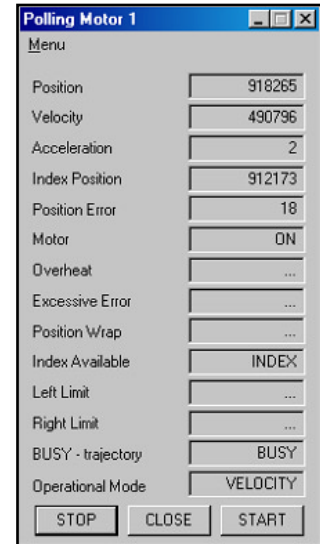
Polling Motor 1

Menu

| | |
|---|---|
| Position | 918265 |
| Velocity | 490796 |
| Acceleration | 2 |
| Index Position | 912173 |
| Position Error | 18 |
| Motor | ON |
| Overheat | ... |
| Excessive Error | ... |
| Position Wrap | ... |
| Index Available | INDEX |
| Left Limit | ... |
| Right Limit | ... |
| BUSY - trajectory | BUSY |
| Operational Mode | VELOCITY |

STOP CLOSE START